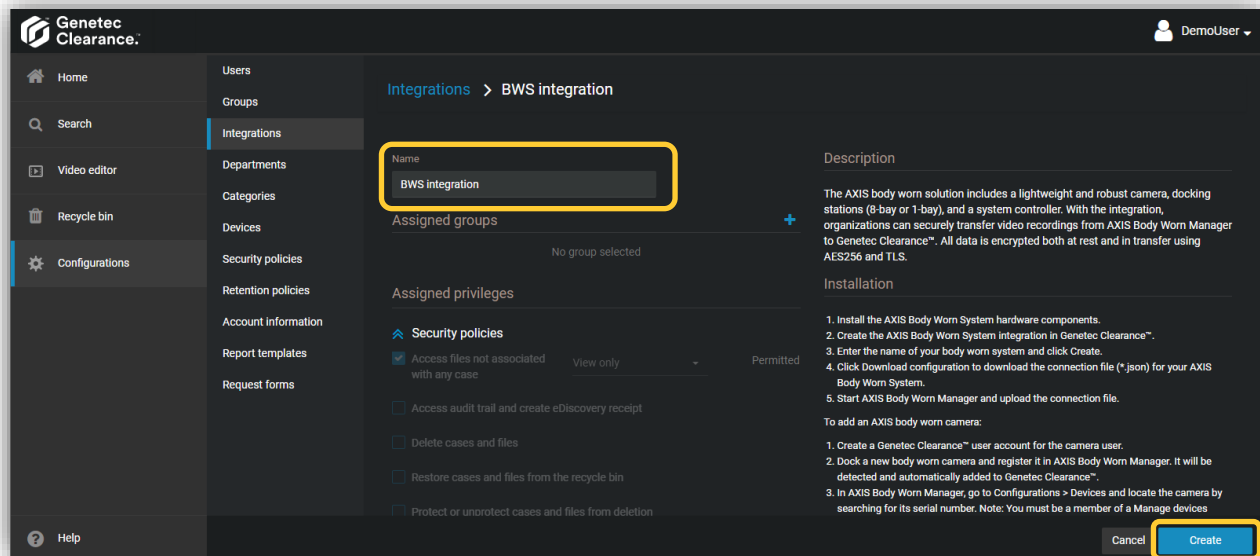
Genetec Clearance.

DemoUser

Home
Search
Video editor
Recycle bin
Configurations
Help

Users
Groups
Integrations
Departments
Categories
Devices
Security policies
Retention policies
Account information
Report templates
Request forms

Integrations > BWS integration

Name
BWS integration

Assigned groups +
No group selected

Assigned privileges

Security policies
Access files not associated with any case
View only
Permitted
Access audit trail and create eDiscovery receipt
Delete cases and files
Restore cases and files from the recycle bin
Protect or unprotect cases and files from deletion

Description

The AXIS body worn solution includes a lightweight and robust camera, docking stations (8-bay or 1-bay), and a system controller. With the integration, organizations can securely transfer video recordings from AXIS Body Worn Manager to Genetec Clearance™. All data is encrypted both at rest and in transfer using AES256 and TLS.

Installation

1. Install the AXIS Body Worn System hardware components.
2. Create the AXIS Body Worn System integration in Genetec Clearance™.
3. Enter the name of your body worn system and click Create.
4. Click Download configuration to download the connection file (*.json) for your AXIS Body Worn System.
5. Start AXIS Body Worn Manager and upload the connection file.

To add an AXIS body worn camera:

1. Create a Genetec Clearance™ user account for the camera user.
2. Dock a new body worn camera and register it in AXIS Body Worn Manager. It will be detected and automatically added to Genetec Clearance™.
3. In AXIS Body Worn Manager, go to Configurations > Devices and locate the camera by searching for its serial number. Note: You must be a member of a Manage devices

Cancel
Create